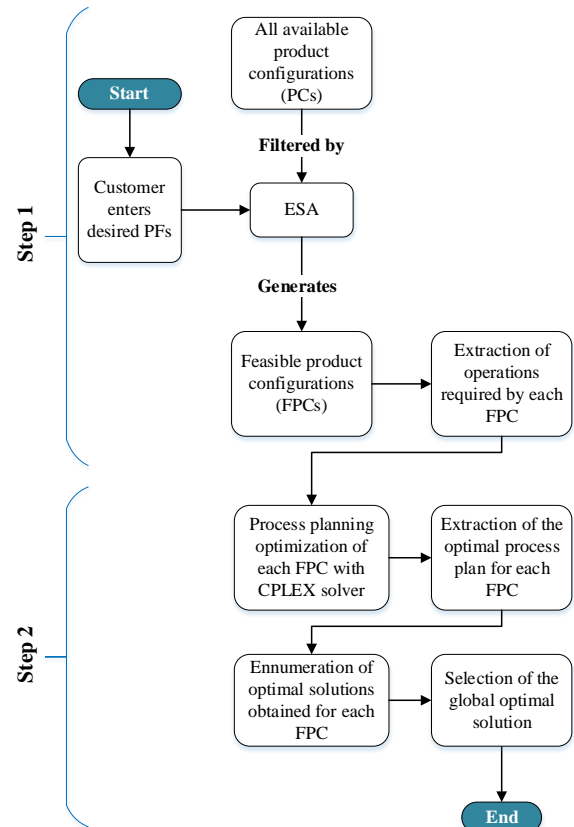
Step 1

Start

Customer enters desired PFs

All available product configurations (PCs)

Filtered by

ESA

Generates

Feasible product configurations (FPCs)

Extraction of operations required by each FPC

Step 2

Process planning optimization of each FPC with CPLEX solver

Extraction of the optimal process plan for each FPC

Ennumeration of optimal solutions obtained for each FPC

Selection of the global optimal solution

End